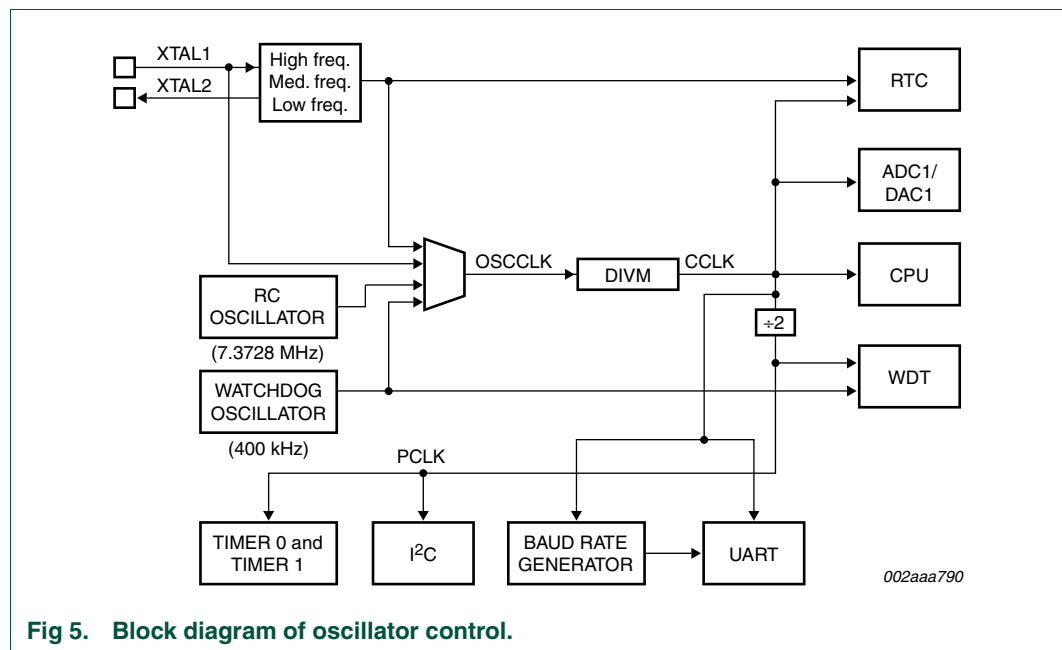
XTAL1

XTAL2

High freq.
Med. freq.
Low freq.

RTC

ADC1/
DAC1

OSCCLK

DIVM

CCLK

CPU

RC
OSCILLATOR

(7.3728 MHz)

÷2

WATCHDOG
OSCILLATOR

WDT

(400 kHz)

PCLK

TIMER 0 and
TIMER 1

I$^2$C

BAUD RATE
GENERATOR

UART

002aaa790

Fig 5. Block diagram of oscillator control.